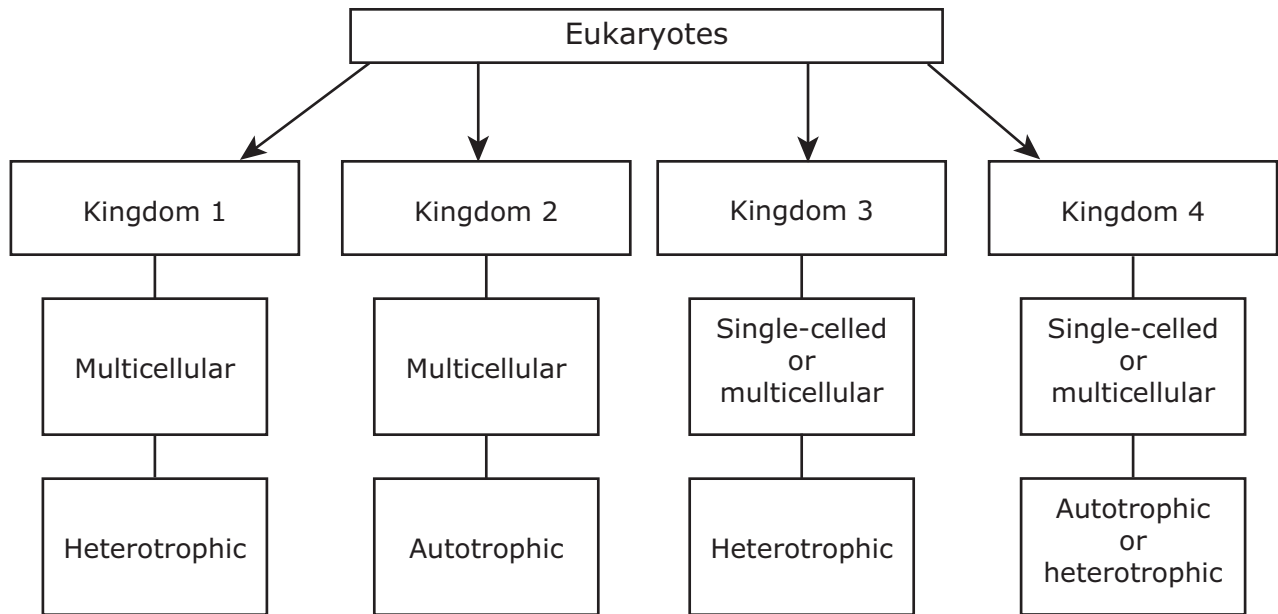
Eukaryotes

Kingdom 1

Multicellular

Heterotrophic

Kingdom 2

Multicellular

Autotrophic

Kingdom 3

Single-celled or multicellular

Heterotrophic

Kingdom 4

Single-celled or multicellular

Autotrophic or heterotrophic